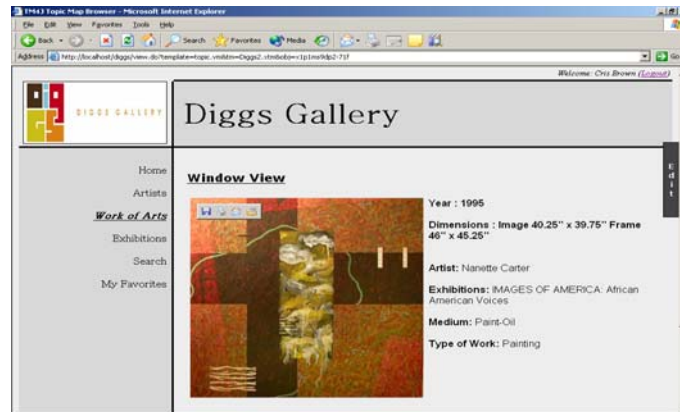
TM4J Topic Map Browser - Microsoft Internet Explorer

File Edit View Favorites Tools Help

Back Search Favorites Media

Address http://localhost/diggs/view.do?template=topic.vm&tm=Diggs2.stm&obj=c1p1ms9dp2-71f

Go

Welcome: Cris Brown (Logout)

DIGGS GALLERY

Diggs Gallery

Home

Artists

Work of Arts

Exhibitions

Search

My Favorites

Window View

Year : 1995

Dimensions : Image 40.25" x 39.75" Frame 46" x 45.25"

Artist: Nanette Carter

Exhibitions: IMAGES OF AMERICA: African American Voices

Medium: Paint-Oil

Type of Work: Painting

Edit